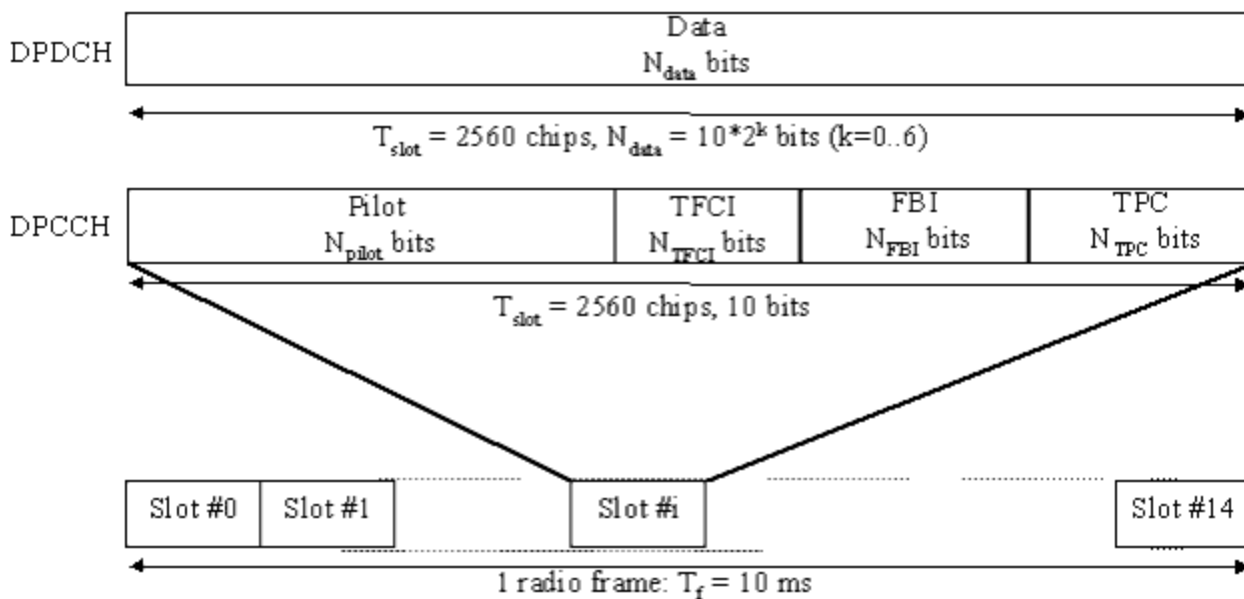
DPDCH

Data
$N_{data}$ bits

$T_{slot}$ = 2560 chips, $N_{data}$ = $10*2^k$ bits (k=0..6)

DPCCH

Pilot
$N_{pilot}$ bits

TFCI
$N_{TFCI}$ bits

FBI
$N_{FBI}$ bits

TPC
$N_{TPC}$ bits

$T_{slot}$ = 2560 chips, 10 bits

Slot #0

Slot #1

Slot #i

Slot #14

1 radio frame: $T_f$ = 10 ms